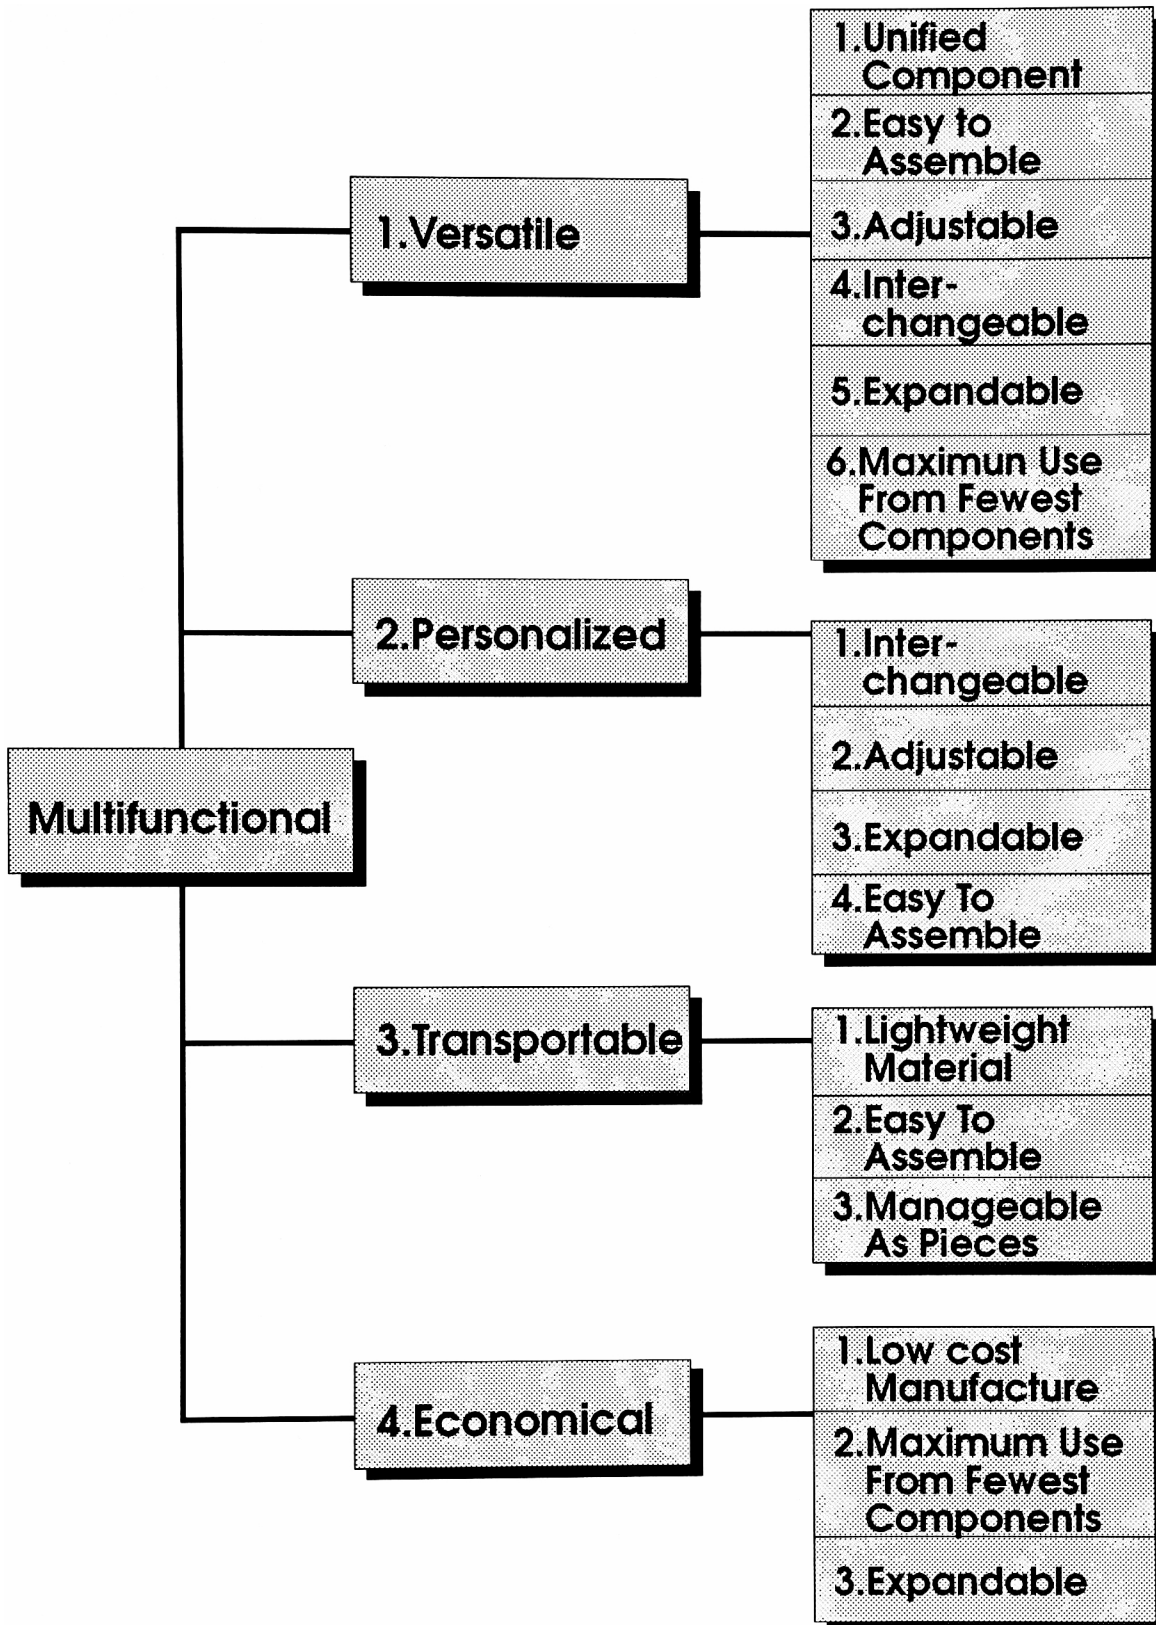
Multifunctional

1.Versatile

1.Unified Component
2.Easy to Assemble
3.Adjustable
4.Interchangeable
5.Expandable
6.Maximun Use From Fewest Components

2.Personalized

1.Interchangeable
2.Adjustable
3.Expandable
4.Easy To Assemble

3.Transportable

1.Lightweight Material
2.Easy To Assemble
3.Manageable As Pieces

4.Economical

1.Low cost Manufacture
2.Maximum Use From Fewest Components
3.Expandable